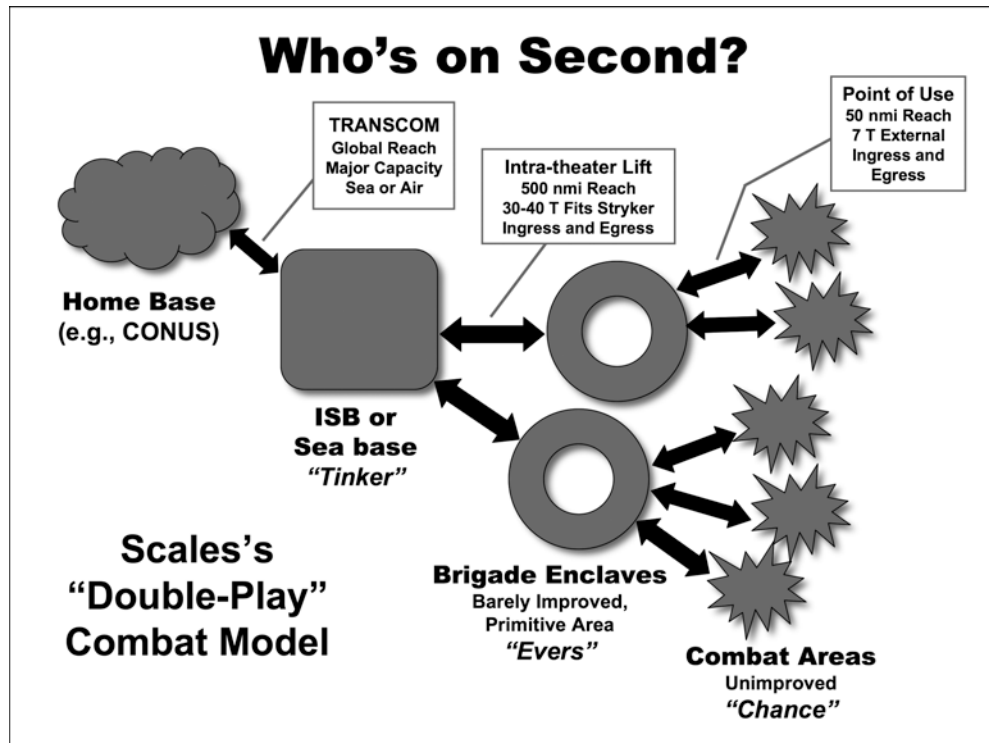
Who's on Second?

TRANSCOM
Global Reach
Major Capacity
Sea or Air

Intra-theater Lift
500 nmi Reach
30-40 T Fits Stryker
Ingress and Egress

Point of Use
50 nmi Reach
7 T External
Ingress and
Egress

Home Base
(e.g., CONUS)

ISB or
Sea base
"Tinker"

Scales's
"Double-Play"
Combat Model

Brigade Enclaves
Barely Improved,
Primitive Area
"Evers"

Combat Areas
Unimproved
"Chance"